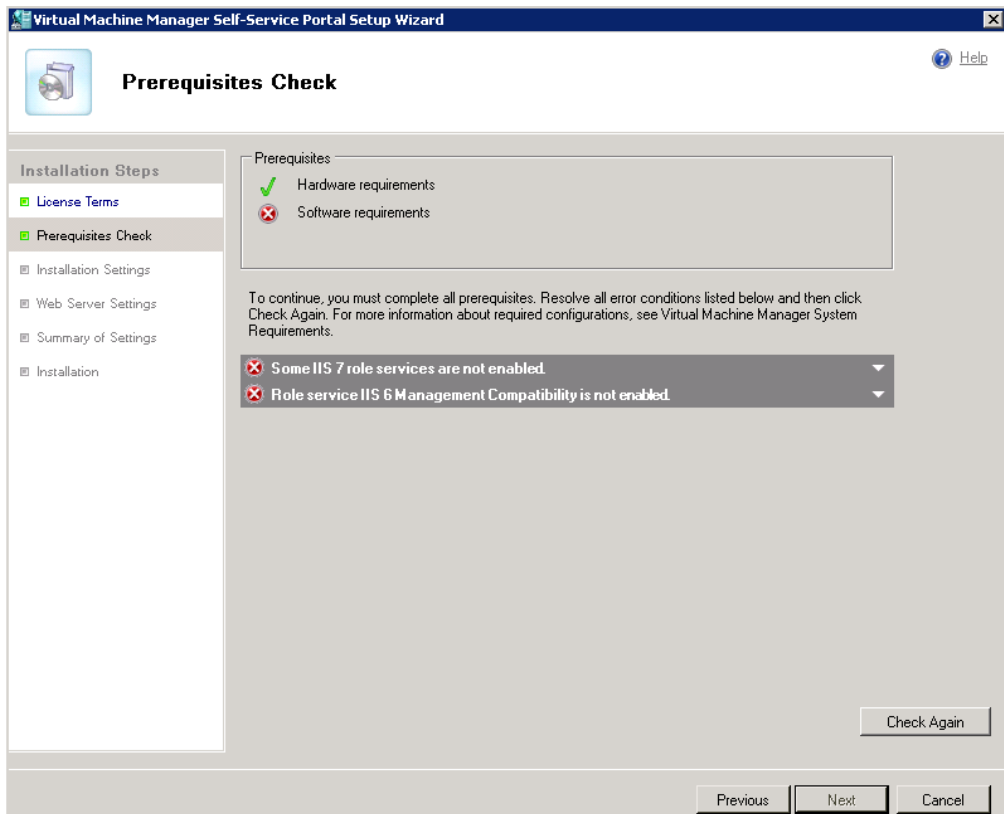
Virtual Machine Manager Self-Service Portal Setup Wizard

Prerequisites Check

Help

Installation Steps
License Terms
Prerequisites Check
Installation Settings
Web Server Settings
Summary of Settings
Installation

Prerequisites
Hardware requirements
Software requirements

To continue, you must complete all prerequisites. Resolve all error conditions listed below and then click Check Again. For more information about required configurations, see Virtual Machine Manager System Requirements.

Some IIS 7 role services are not enabled.
Role service IIS 6 Management Compatibility is not enabled.

Check Again

Previous
Next
Cancel